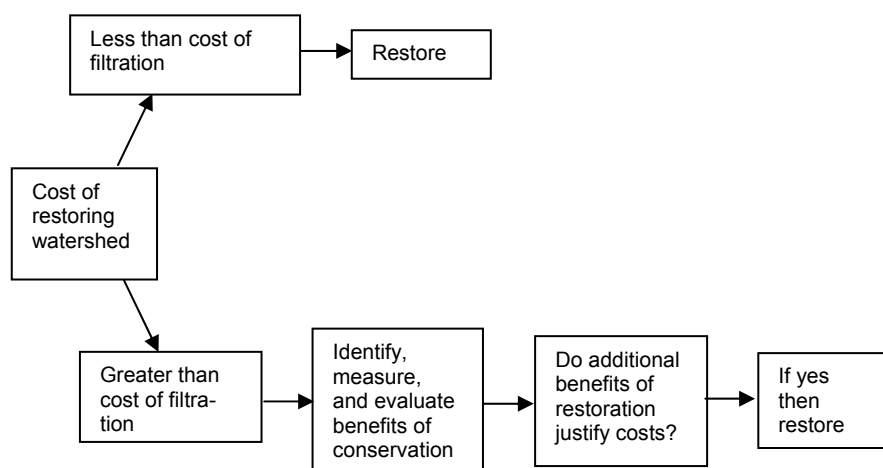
Less than cost of filtration

Restore

Cost of restoring watershed

Greater than cost of filtration

Identify, measure, and evaluate benefits of conservation

Do additional benefits of restoration justify costs?

If yes then restore